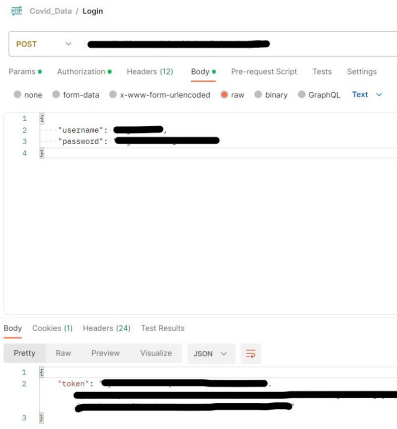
Covid_Data / Login

POST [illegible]

Params ● Authorization ● Headers (12) Body ● Pre-request Script Tests Settings

none form-data x-www-form-urlencoded raw binary GraphQL Text

1 {
2 "username": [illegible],
3 "password": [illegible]
4 }

Body Cookies (1) Headers (24) Test Results

Pretty Raw Preview Visualize JSON

1 {
2 "token": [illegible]
3 }